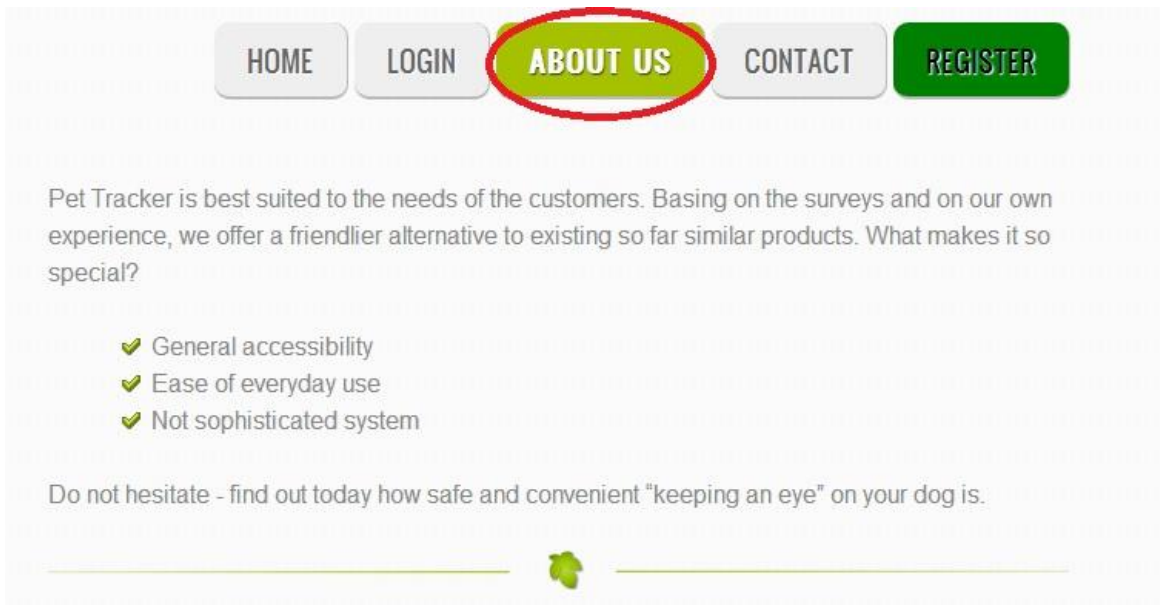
HOME LOGIN ABOUT US CONTACT REGISTER

Pet Tracker is best suited to the needs of the customers. Basing on the surveys and on our own experience, we offer a friendlier alternative to existing so far similar products. What makes it so special?

- General accessibility
- Ease of everyday use
- Not sophisticated system

Do not hesitate - find out today how safe and convenient “keeping an eye” on your dog is.